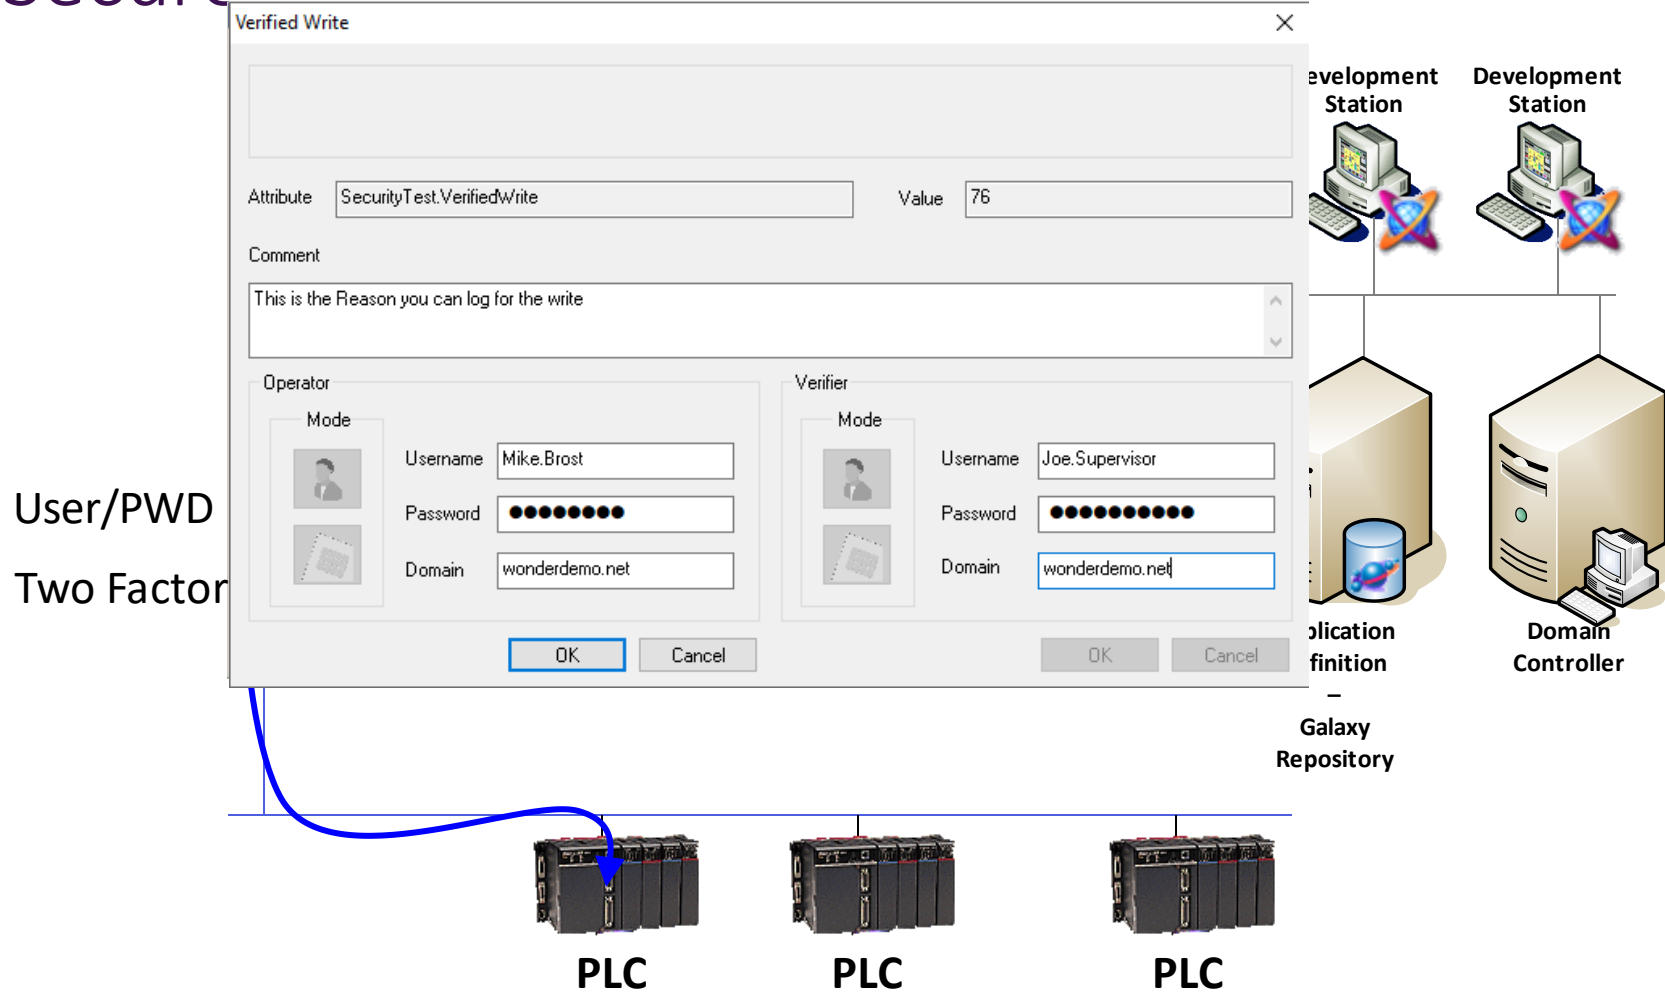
Verified Write

Attribute SecurityTest.VerifiedWrite

Value 76

Comment

This is the Reason you can log for the write

Operator

Mode

Username Mike.Brost

Password ●●●●●●●●

Domain wonderdemo.net

Verifier

Mode

Username Joe.Supervisor

Password ●●●●●●●●●●●

Domain wonderdemo.net

OK

Cancel

OK

Cancel

evelopment Station

Development Station

User/PWD

Two Factor

plication finition – Galaxy Repository

Domain Controller

PLC

PLC

PLC